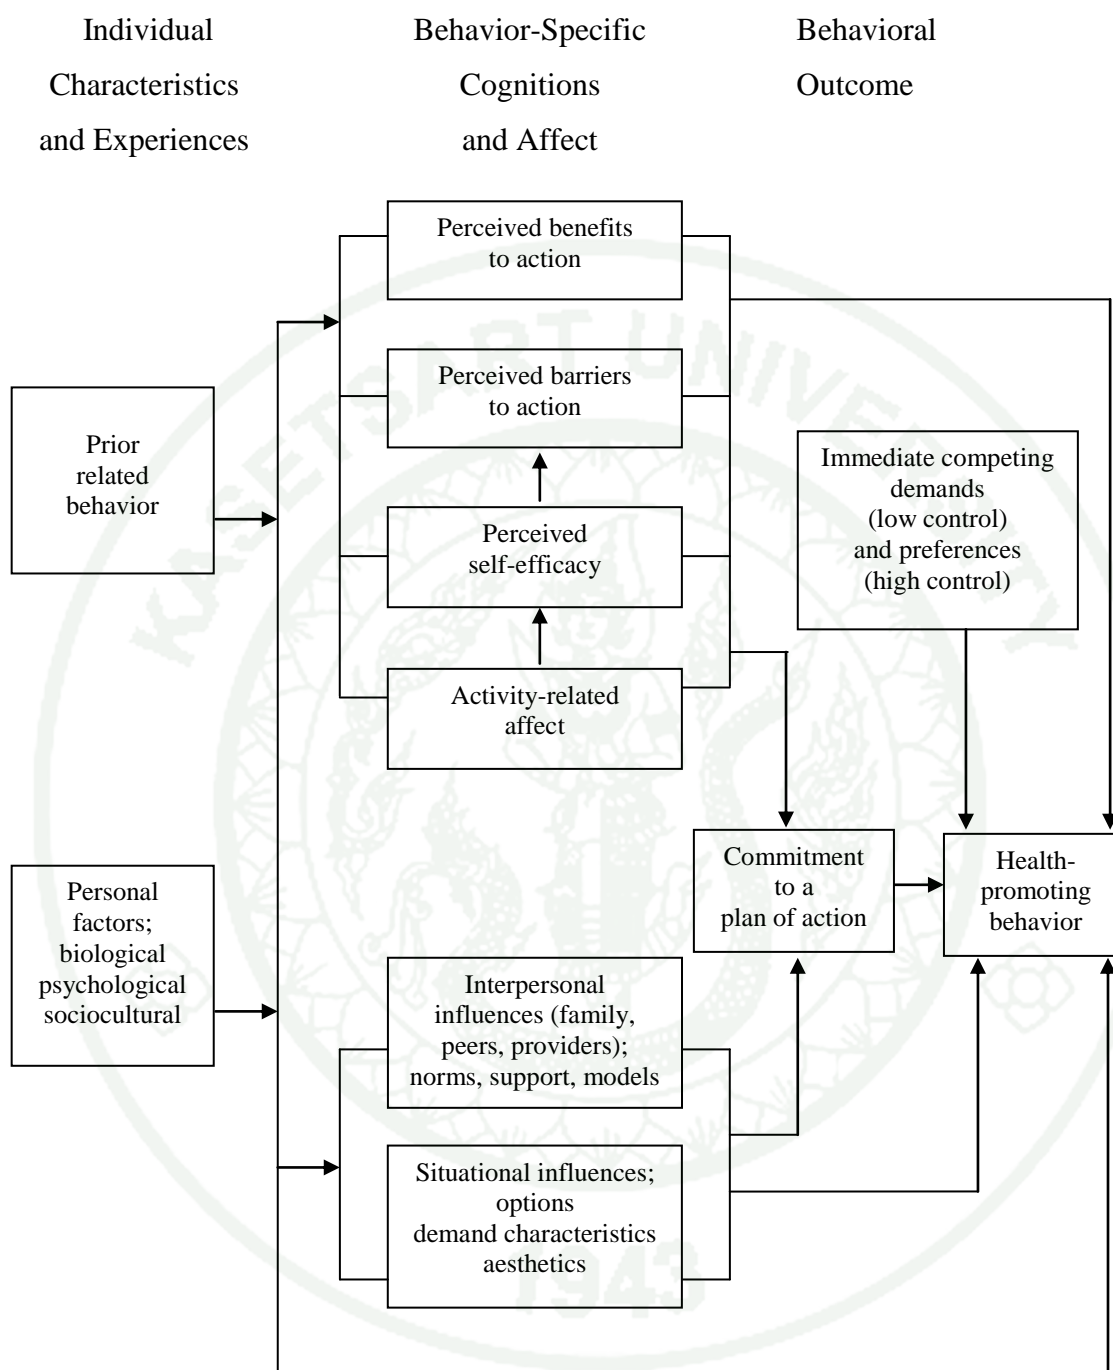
Individual Characteristics and Experiences

Behavior-Specific Cognitions and Affect

Behavioral Outcome

Perceived benefits to action

Perceived barriers to action

Prior related behavior

Immediate competing demands (low control) and preferences (high control)

Perceived self-efficacy

Activity-related affect

Commitment to a plan of action

Health-promoting behavior

Personal factors; biological psychological sociocultural

Interpersonal influences (family, peers, providers); norms, support, models

Situational influences; options demand characteristics aesthetics